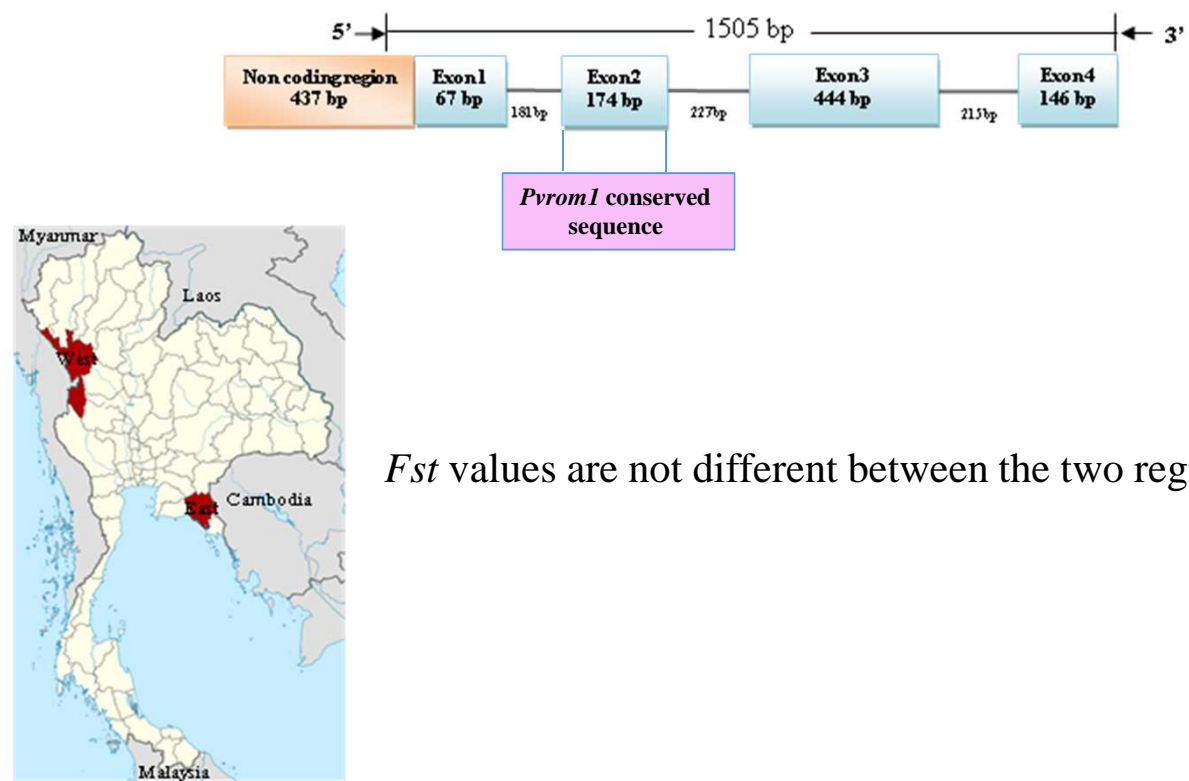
5' 1505 bp 3'

Non coding region 437 bp

Exon1 67 bp

181bp

Exon2 174 bp

227bp

Exon3 444 bp

215bp

Exon4 146 bp

*Pvrom1* conserved sequence

Myanmar

Laos

West

Cambodia

East

Malaysia

*Fst* values are not different between the two reg